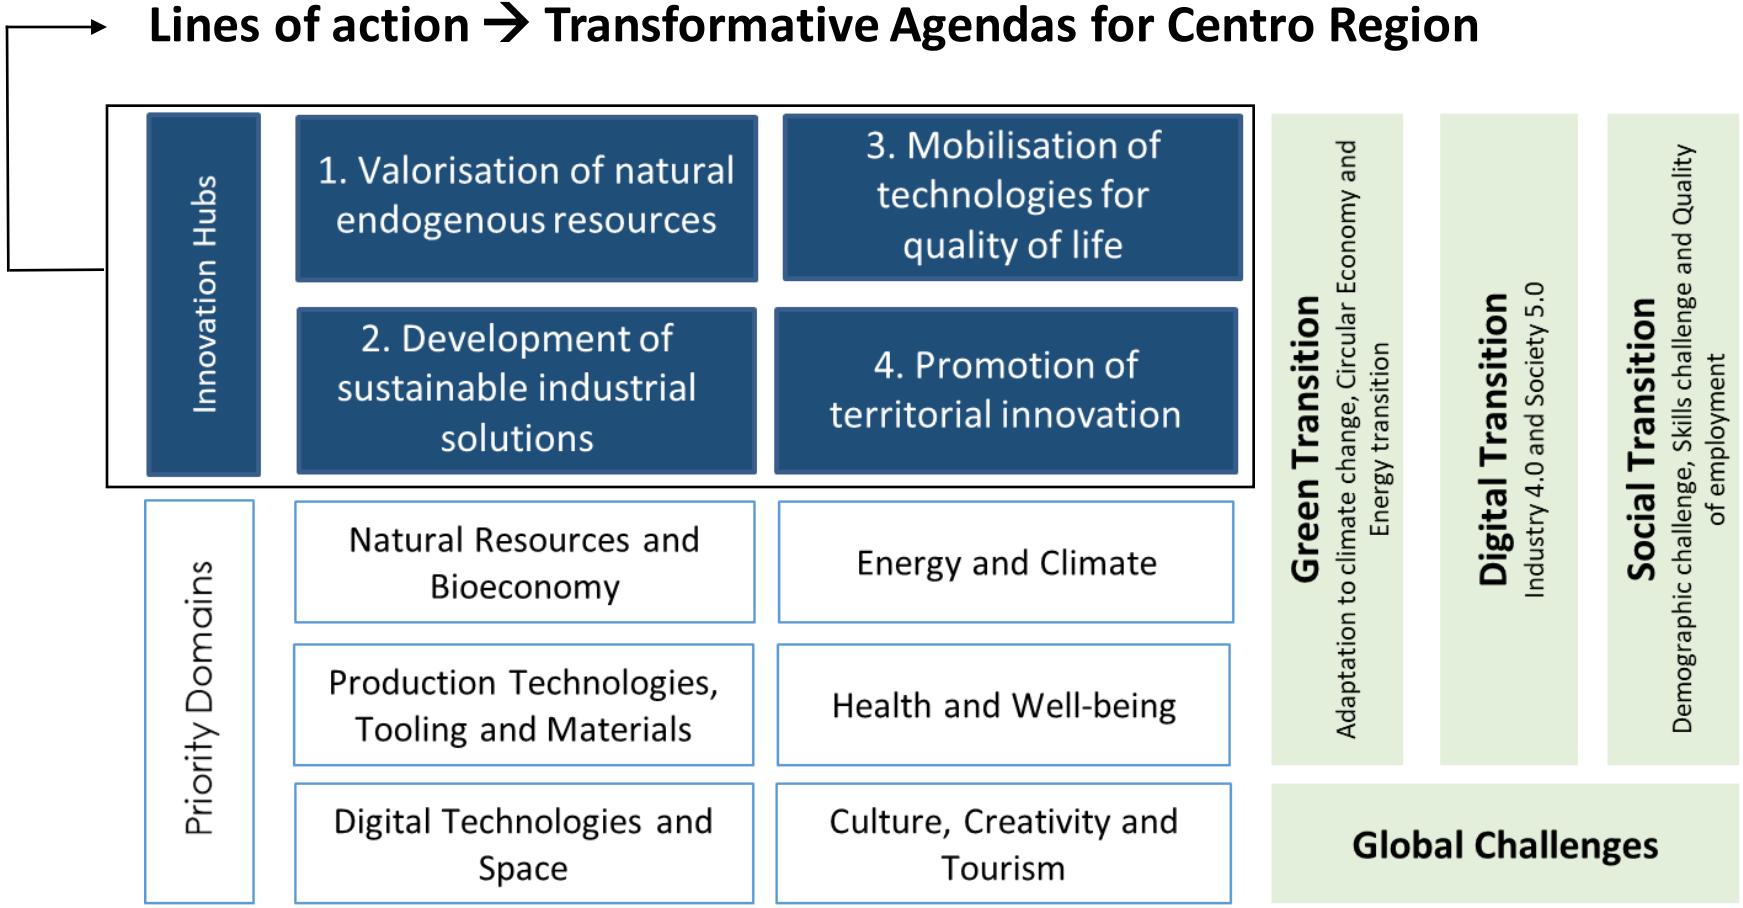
Lines of action → Transformative Agendas for Centro Region

Innovation Hubs

1. Valorisation of natural endogenous resources

3. Mobilisation of technologies for quality of life

2. Development of sustainable industrial solutions

4. Promotion of territorial innovation

Priority Domains

Natural Resources and Bioeconomy

Energy and Climate

Production Technologies, Tooling and Materials

Health and Well-being

Digital Technologies and Space

Culture, Creativity and Tourism

Green Transition
Adaptation to climate change, Circular Economy and Energy transition

Digital Transition
Industry 4.0 and Society 5.0

Social Transition
Demographic challenge, Skills challenge and Quality of employment

Global Challenges